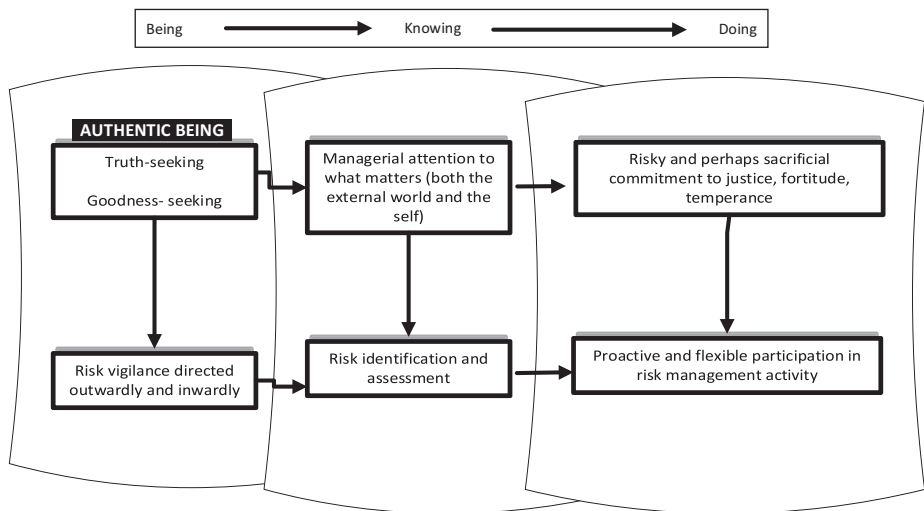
Being Knowing Doing

AUTHENTIC BEING

Truth-seeking

Goodness- seeking

Managerial attention to what matters (both the external world and the self)

Risky and perhaps sacrificial commitment to justice, fortitude, temperance

Risk vigilance directed outwardly and inwardly

Risk identification and assessment

Proactive and flexible participation in risk management activity